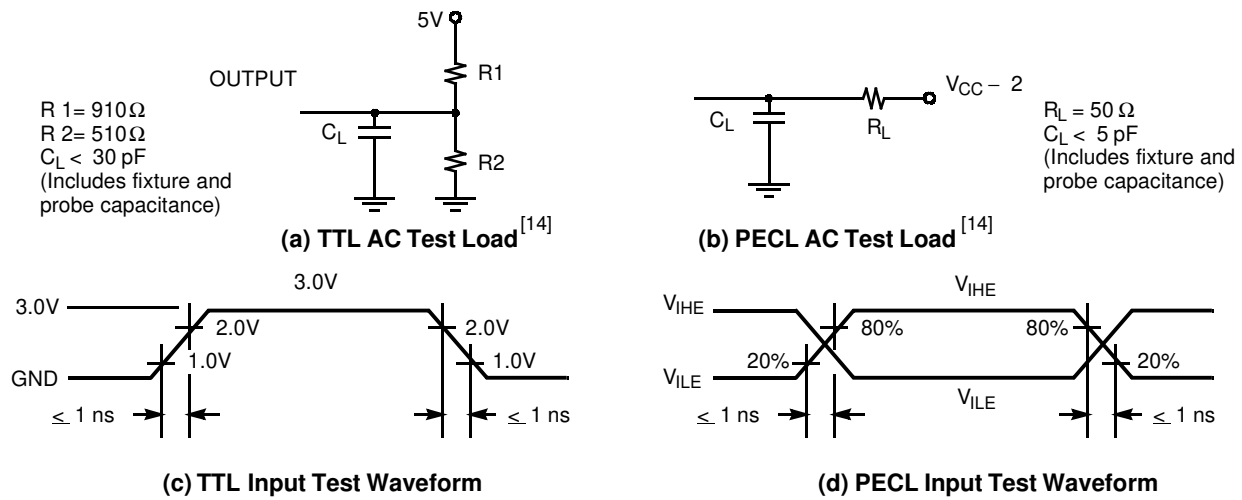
5V

OUTPUT

R1

R 1= 910Ω
R 2= 510Ω
$C_L$ < 30 pF
(Includes fixture and probe capacitance)

$C_L$

R2

(a) TTL AC Test Load $^{[14]}$

$C_L$

$R_L$

$V_{CC} - 2$

$R_L = 50\ \Omega$
$C_L$ < 5 pF
(Includes fixture and probe capacitance)

(b) PECL AC Test Load $^{[14]}$

3.0V

3.0V

2.0V

2.0V

1.0V

1.0V

GND

$\leq$ 1 ns

$\leq$ 1 ns

(c) TTL Input Test Waveform

$V_{IHE}$

$V_{IHE}$

80%

80%

20%

20%

$V_{ILE}$

$V_{ILE}$

$\leq$ 1 ns

$\leq$ 1 ns

(d) PECL Input Test Waveform